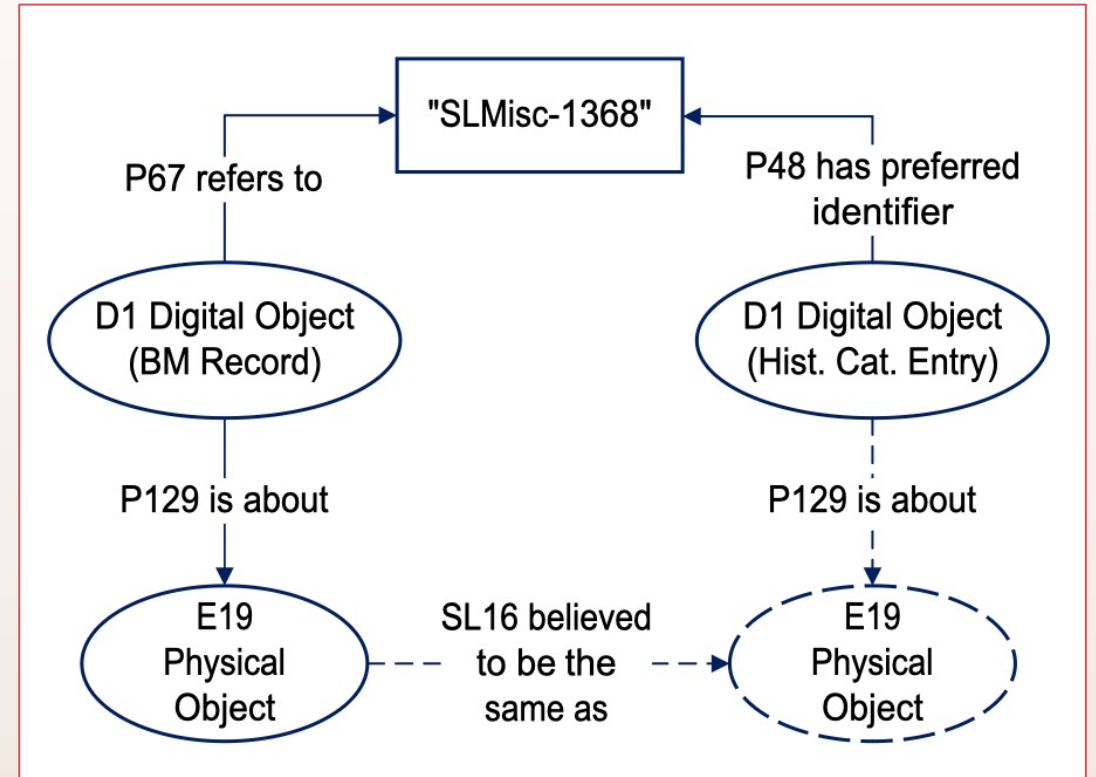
"SLMisc-1368"

P67 refers to

P48 has preferred identifier

D1 Digital Object (BM Record)

D1 Digital Object (Hist. Cat. Entry)

P129 is about

P129 is about

E19 Physical Object

SL16 believed to be the same as

E19 Physical Object